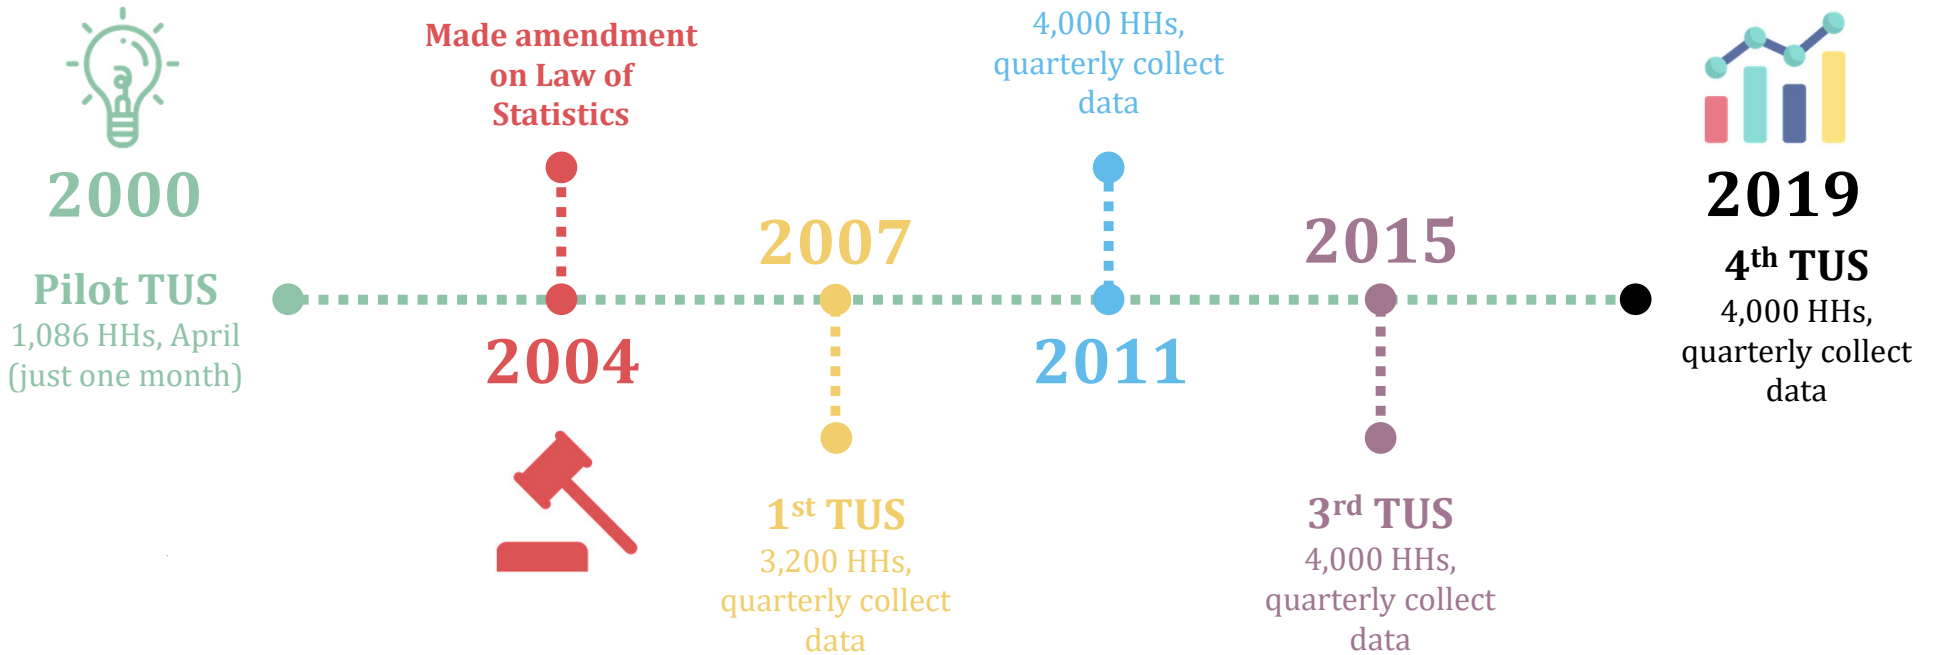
2000

Pilot TUS
1,086 HHs, April (just one month)

Made amendment on Law of Statistics

2004

2007

1$^{st}$ TUS
3,200 HHs, quarterly collect data

4,000 HHs, quarterly collect data

2011

2015

3$^{rd}$ TUS
4,000 HHs, quarterly collect data

2019

4$^{th}$ TUS
4,000 HHs, quarterly collect data